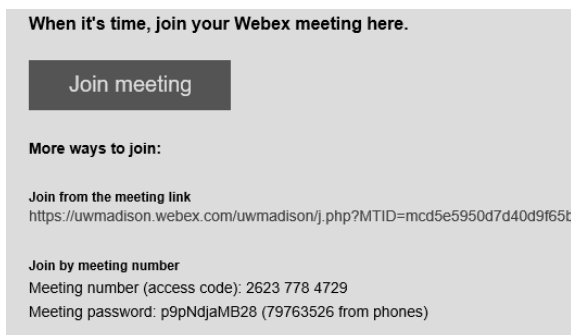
When it's time, join your Webex meeting here.

Join meeting

More ways to join:

Join from the meeting link
https://uwmadison.webex.com/uwmadison/j.php?MTID=mcd5e5950d7d40d9f65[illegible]

Join by meeting number
Meeting number (access code): 2623 778 4729
Meeting password: p9pNdjaMB28 (79763526 from phones)